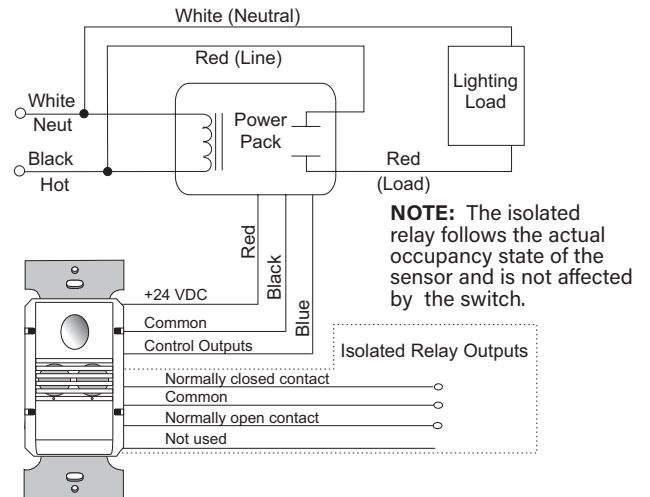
White (Neutral)

Red (Line)

Lighting Load

White Neut

Power Pack

Black Hot

Red (Load)

NOTE: The isolated relay follows the actual occupancy state of the sensor and is not affected by the switch.

Red

Black

Blue

+24 VDC

Common

Control Outputs

Isolated Relay Outputs

Normally closed contact

Common

Normally open contact

Not used